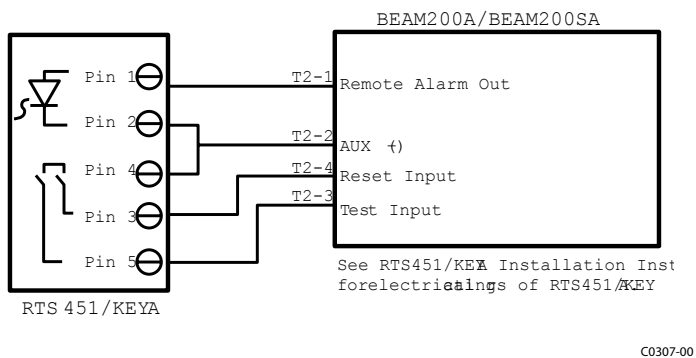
BEAM200A/BEAM200SA

Pin 1
Pin 2
Pin 4
Pin 3
Pin 5

RTS 451/KEYA

T2-1 Remote Alarm Out
T2-2 AUX (+)
T2-4 Reset Input
T2-3 Test Input

See RTS451/KEYA Installation Inst
for electrical ratings of RTS451/KEY

C0307-00